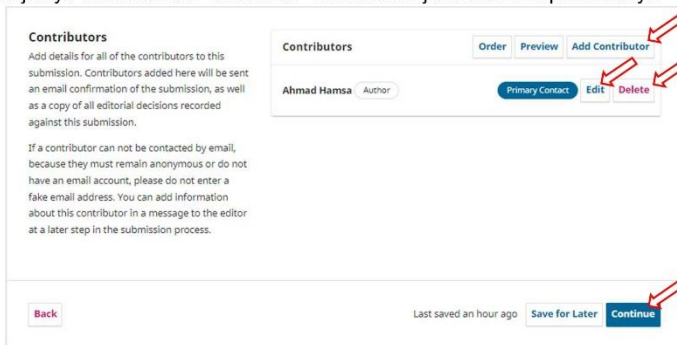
Contributors

Add details for all of the contributors to this submission. Contributors added here will be sent an email confirmation of the submission, as well as a copy of all editorial decisions recorded against this submission.

If a contributor can not be contacted by email, because they must remain anonymous or do not have an email account, please do not enter a fake email address. You can add information about this contributor in a message to the editor at a later step in the submission process.

Contributors | Order | Preview | Add Contributor

Ahmad Hamsa | Author | Primary Contact | Edit | Delete

Back

Last saved an hour ago | Save for Later | Continue